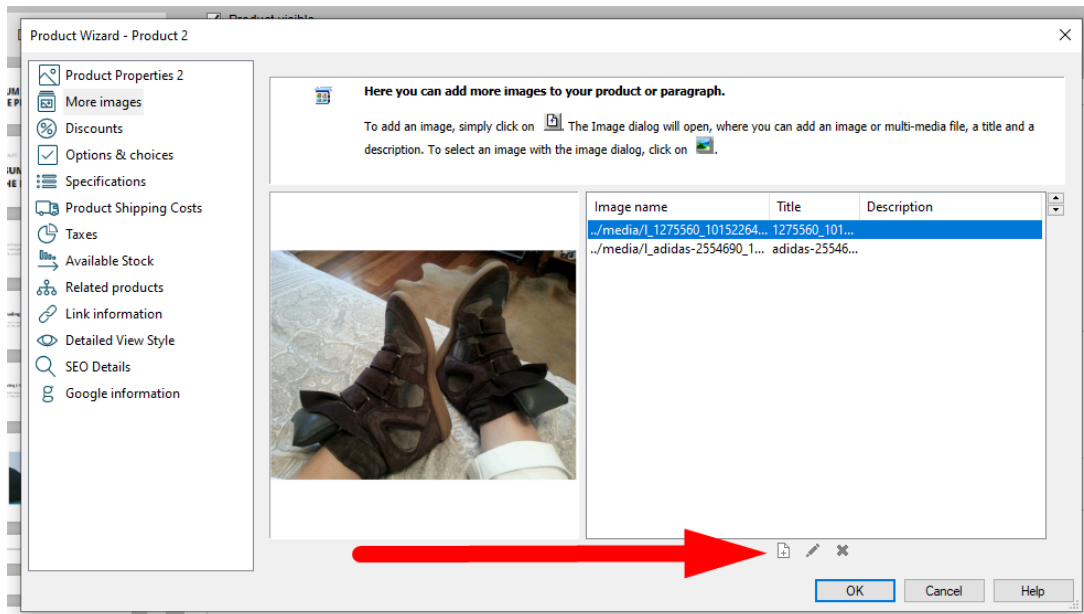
Product Wizard - Product 2

Product Properties 2
More images
Discounts
Options & choices
Specifications
Product Shipping Costs
Taxes
Available Stock
Related products
Link information
Detailed View Style
SEO Details
Google information

Here you can add more images to your product or paragraph.

To add an image, simply click on . The Image dialog will open, where you can add an image or multi-media file, a title and a description. To select an image with the image dialog, click on .

| Image name | Title | Description |
|---|---|---|
| ../media/l_1275560_10152264... | 1275560_101... | |
| ../media/l_adidas-2554690_1... | adidas-25546... | |

OK
Cancel
Help